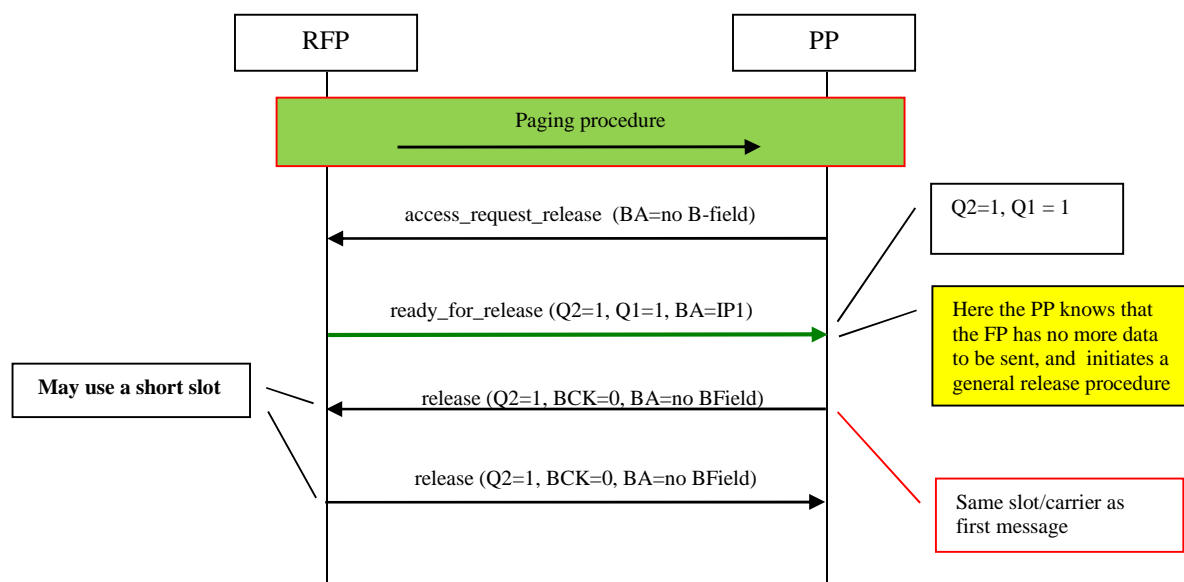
RFP

PP

Paging procedure

access_request_release (BA=no B-field)

Q2=1, Q1 = 1

ready_for_release (Q2=1, Q1=1, BA=IP1)

Here the PP knows that the FP has no more data to be sent, and initiates a general release procedure

May use a short slot

release (Q2=1, BCK=0, BA=no BField)

release (Q2=1, BCK=0, BA=no BField)

Same slot/carrier as first message